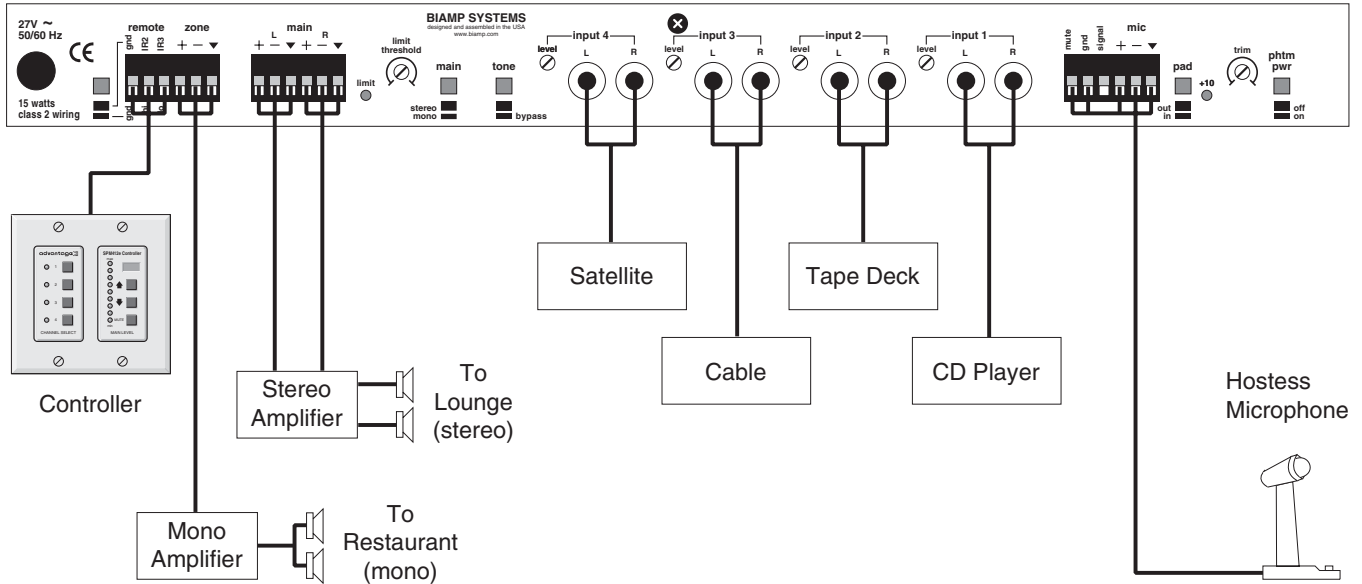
27V ~
50/60 Hz

CE

15 watts
class 2 wiring

remote
gnd IR2 IR3

zone
+ − ▼

main
L R
+ − ▼ + − ▼

limit

limit
threshold

main
stereo
mono

tone
bypass

BIAMP SYSTEMS
designed and assembled in the USA
www.biamp.com

input 4
level
L R

input 3
level
L R

input 2
level
L R

input 1
level
L R

mic
mute gnd signal + − ▼

pad
+10
out
in

trim

phtm
pwr
off
on

advantage
1
2
3
4
CHANNEL SELECT

SPM412e Controller
AUTO
MAIN LEVEL

Controller

Stereo
Amplifier

To
Lounge
(stereo)

Mono
Amplifier

To
Restaurant
(mono)

Satellite

Cable

Tape Deck

CD Player

Hostess
Microphone